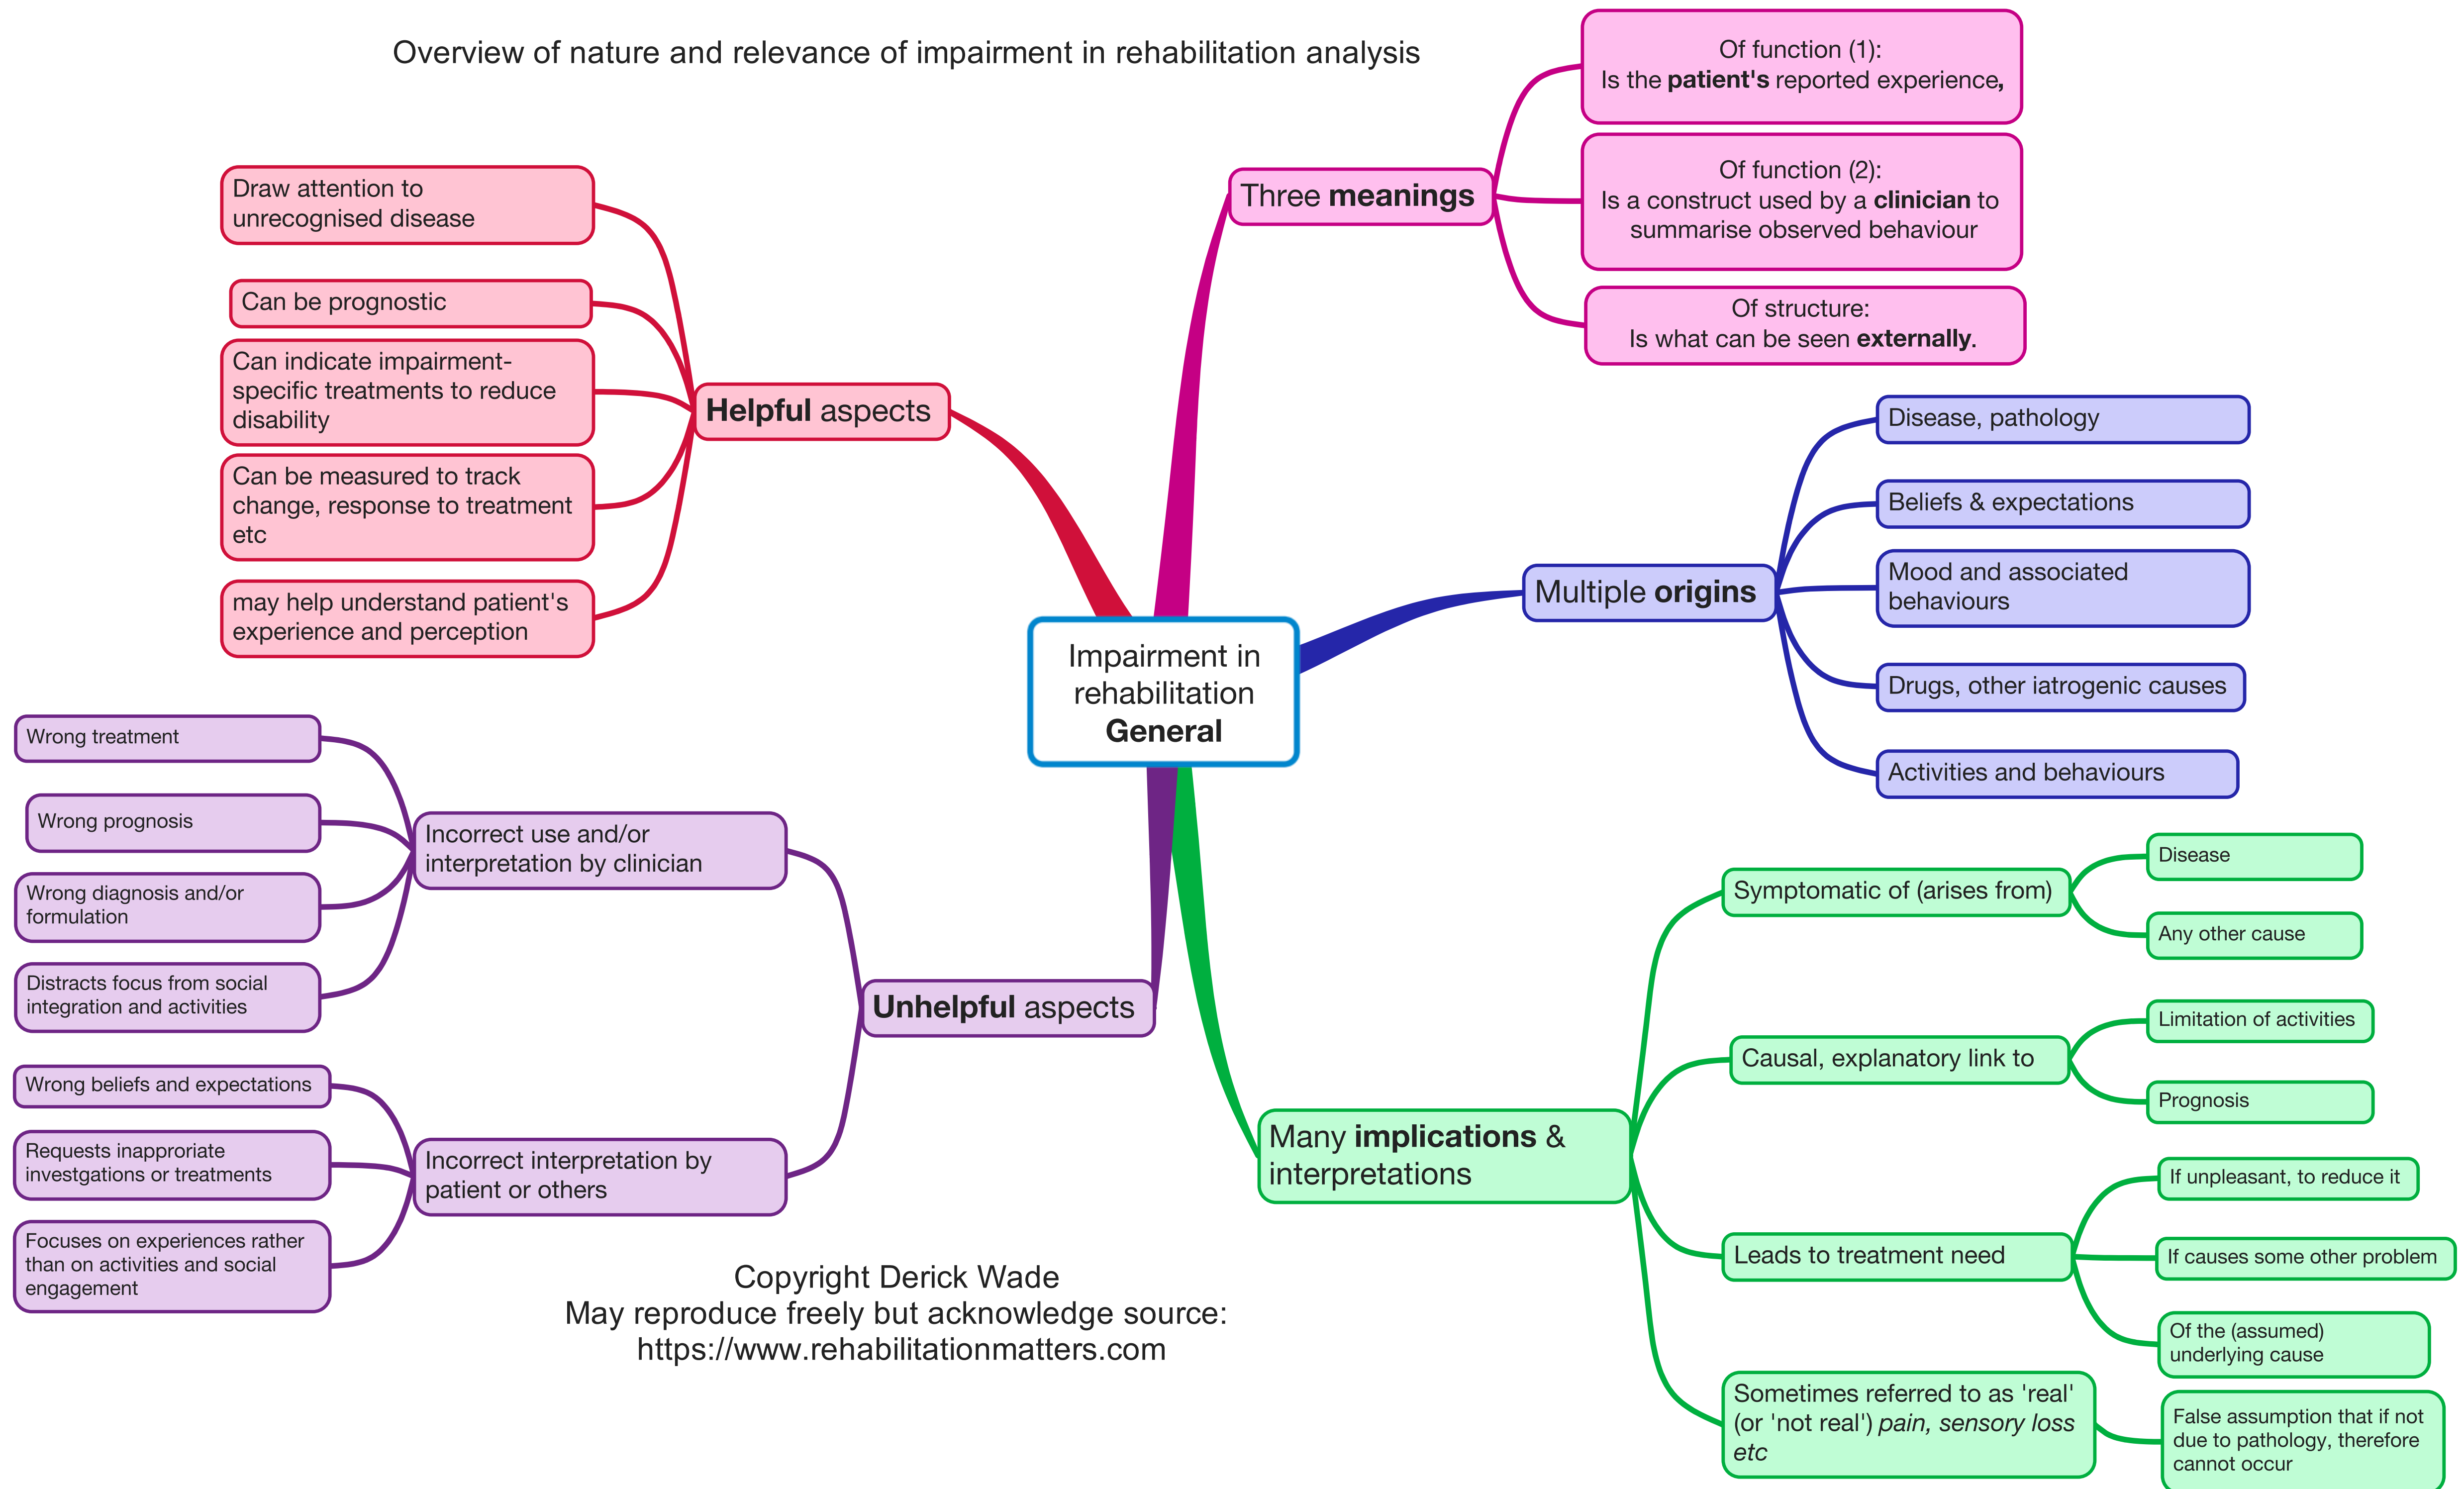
Overview of nature and relevance of impairment in rehabilitation analysis

Impairment in rehabilitation General

Three meanings

Of function (1): Is the patient's reported experience,

Of function (2): Is a construct used by a clinician to summarise observed behaviour

Of structure: Is what can be seen externally.

Multiple origins

Disease, pathology

Beliefs & expectations

Mood and associated behaviours

Drugs, other iatrogenic causes

Activities and behaviours

Many implications & interpretations

Symptomatic of (arises from)

Disease

Any other cause

Causal, explanatory link to

Limitation of activities

Prognosis

Leads to treatment need

If unpleasant, to reduce it

If causes some other problem

Of the (assumed) underlying cause

Sometimes referred to as 'real' (or 'not real') pain, sensory loss etc

False assumption that if not due to pathology, therefore cannot occur

Helpful aspects

Draw attention to unrecognised disease

Can be prognostic

Can indicate impairment-specific treatments to reduce disability

Can be measured to track change, response to treatment etc

may help understand patient's experience and perception

Unhelpful aspects

Incorrect use and/or interpretation by clinician

Wrong treatment

Wrong prognosis

Wrong diagnosis and/or formulation

Distracts focus from social integration and activities

Incorrect interpretation by patient or others

Wrong beliefs and expectations

Requests inapproriate investgations or treatments

Focuses on experiences rather than on activities and social engagement

Copyright Derick Wade
May reproduce freely but acknowledge source:
https://www.rehabilitationmatters.com